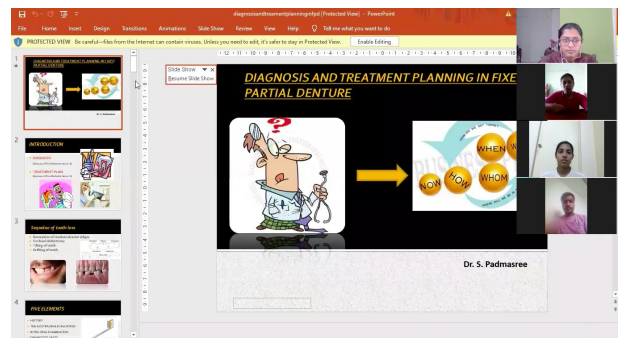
diagnosisandtreatmentplanninginfpd [Protected View] - PowerPoint

File Home Insert Design Transitions Animations Slide Show Review View Help Tell me what you want to do

PROTECTED VIEW Be careful—files from the Internet can contain viruses. Unless you need to edit, it's safer to stay in Protected View. Enable Editing

Slide Show
Resume Slide Show

1

2 INTRODUCTION

3 Sequelae of tooth loss

4 FIVE ELEMENTS

DIAGNOSIS AND TREATMENT PLANNING IN FIXE PARTIAL DENTURE

WHEN
NOW
HOW
WHOM

Dr. S. Padmasree